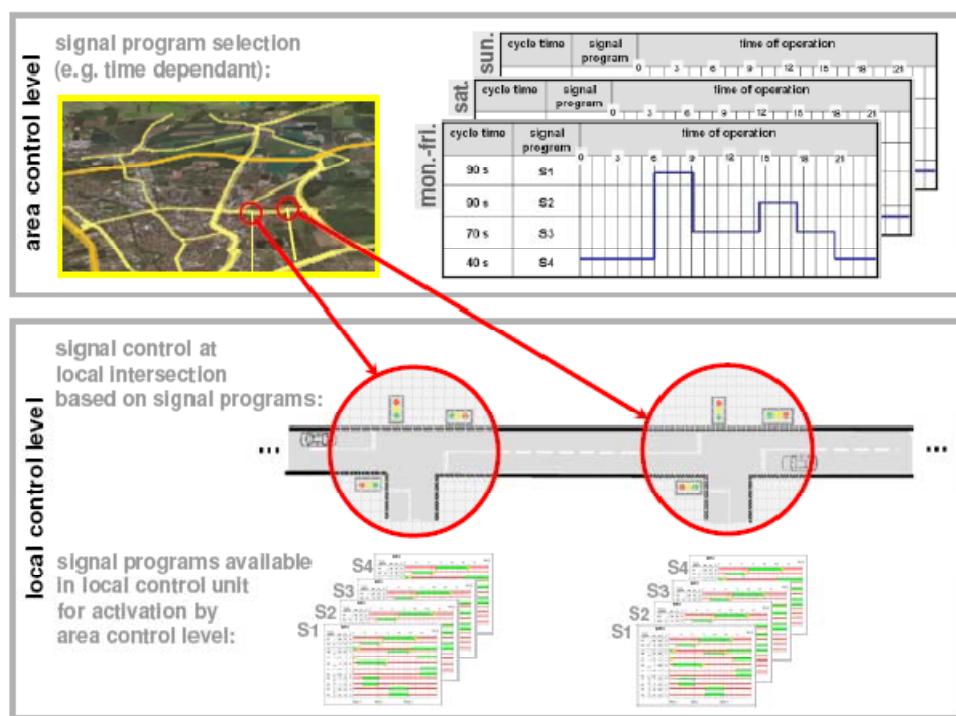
area control level

signal program selection (e.g. time dependant):

sun.

| cycle time | signal program | time off operation |
|---|---|---|
| | | 0 3 6 9 12 15 18 21 |

sat.

| cycle time | signal program | time of operation |
|---|---|---|
| | | 0 3 6 9 12 15 18 21 |

mon.-fri.

| cycle time | signal program | time of operation |
|---|---|---|
| | | 0 3 6 9 12 15 18 21 |
| 90 s | S1 | |
| 90 s | S2 | |
| 70 s | S3 | |
| 40 s | S4 | |

local control level

signal control at local intersection based on signal programs:

...

...

signal programs available in local control unit for activation by area control level:

S4
S3
S2
S1

S4
S3
S2
S1